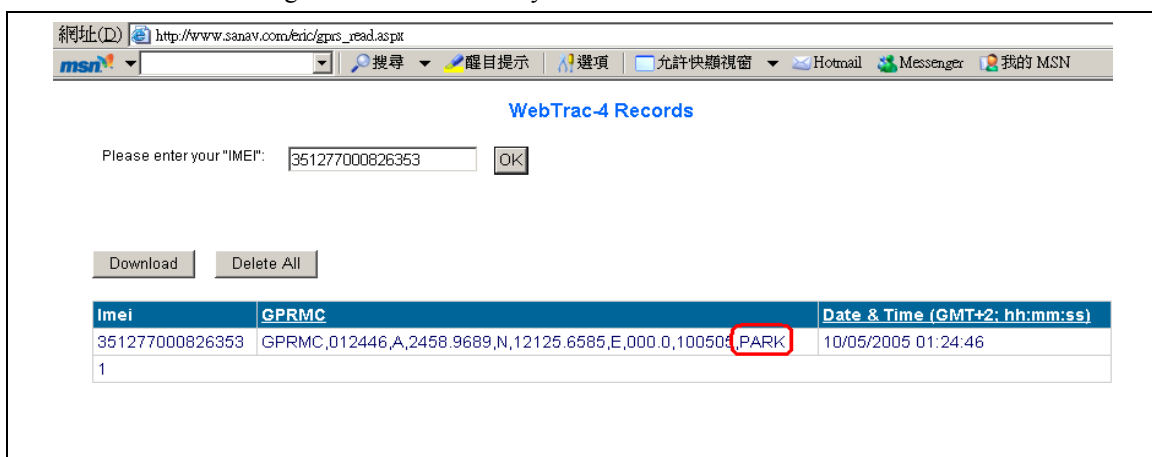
網址(D) http://www.sanav.com/eric/gprs_read.aspx

msn 搜尋 醒目提示 選項 允許快顯視窗 Hotmail Messenger 我的 MSN

WebTrac-4 Records

Please enter your "IMEI": 351277000826353 OK

Download Delete All

| Imei | GPRMC | Date & Time (GMT+2; hh:mm:ss) |
|---|---|---|
| 351277000826353 | GPRMC,012446,A,2458.9689,N,12125.6585,E,000.0,100505,PARK | 10/05/2005 01:24:46 |
| 1 | | |